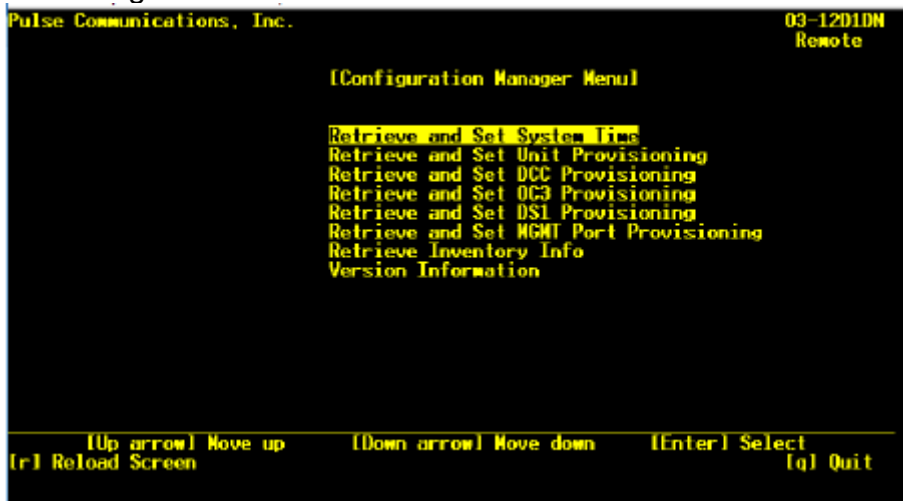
Pulse Communications, Inc.

03-12D1DN
Remote

[Configuration Manager Menu]

Retrieve and Set System Time
Retrieve and Set Unit Provisioning
Retrieve and Set DCC Provisioning
Retrieve and Set OC3 Provisioning
Retrieve and Set DS1 Provisioning
Retrieve and Set MGMT Port Provisioning
Retrieve Inventory Info
Version Information

[Up arrow] Move up [Down arrow] Move down [Enter] Select
[r] Reload Screen [q] Quit